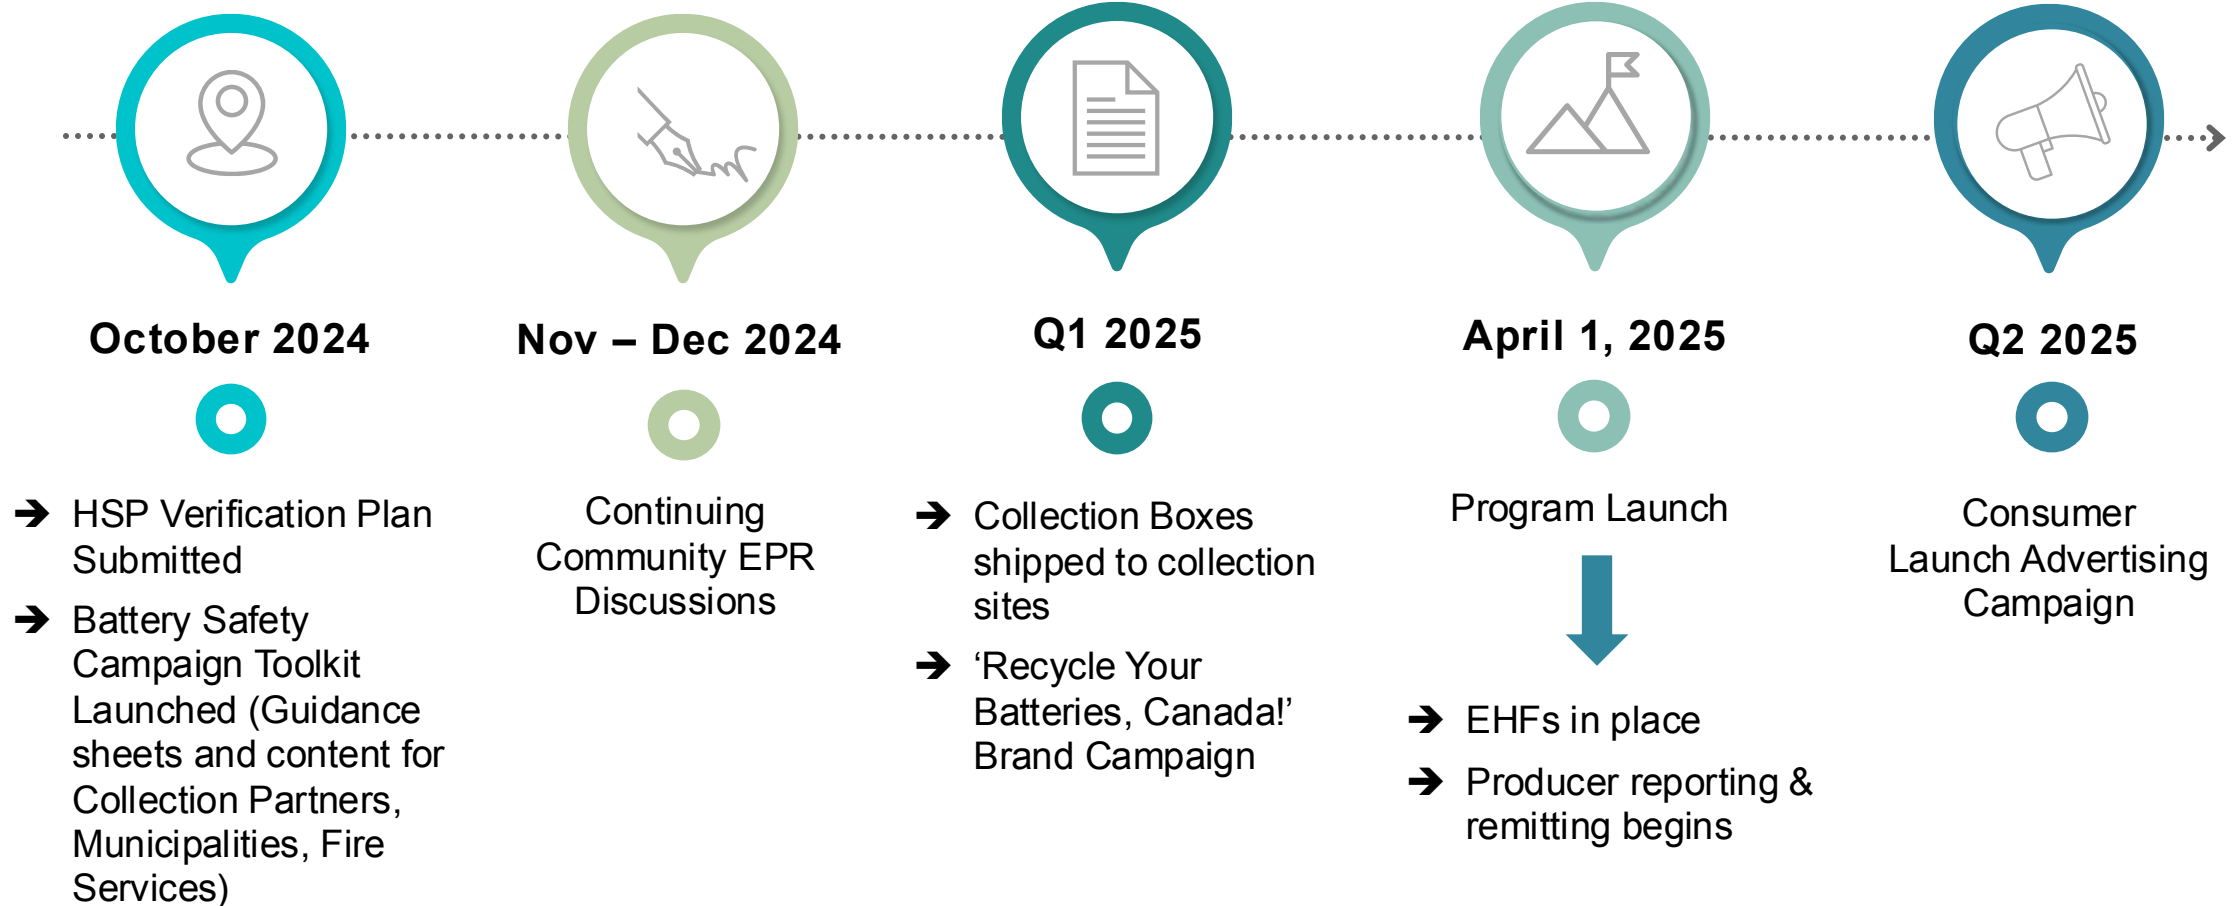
October 2024

➔ HSP Verification Plan Submitted

➔ Battery Safety Campaign Toolkit Launched (Guidance sheets and content for Collection Partners, Municipalities, Fire Services)

Nov – Dec 2024

Continuing Community EPR Discussions

Q1 2025

➔ Collection Boxes shipped to collection sites

➔ 'Recycle Your Batteries, Canada!' Brand Campaign

April 1, 2025

Program Launch

➔ EHFs in place

➔ Producer reporting & remitting begins

Q2 2025

Consumer Launch Advertising Campaign